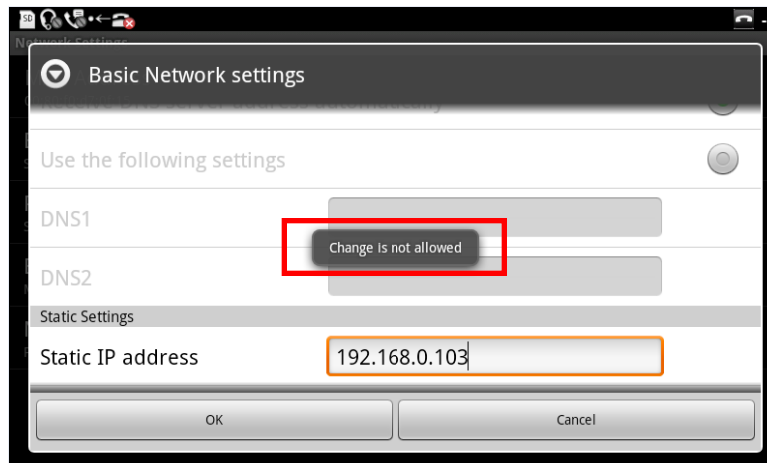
Network Settings

Basic Network settings

Receive DNS server address automatically

Use the following settings

DNS1

Change is not allowed

DNS2

Static Settings

Static IP address

192.168.0.103

OK

Cancel